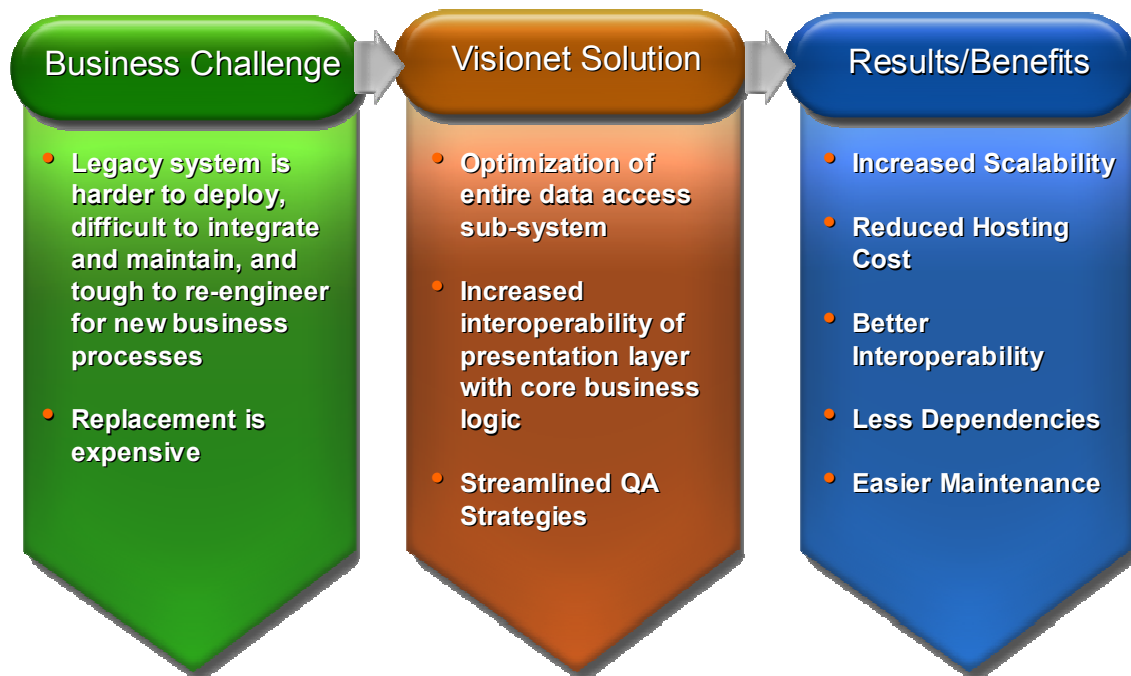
Business Challenge

- Legacy system is harder to deploy, difficult to integrate and maintain, and tough to re-engineer for new business processes
- Replacement is expensive

Visionet Solution

- Optimization of entire data access sub-system
- Increased interoperability of presentation layer with core business logic
- Streamlined QA Strategies

Results/Benefits

- Increased Scalability
- Reduced Hosting Cost
- Better Interoperability
- Less Dependencies
- Easier Maintenance